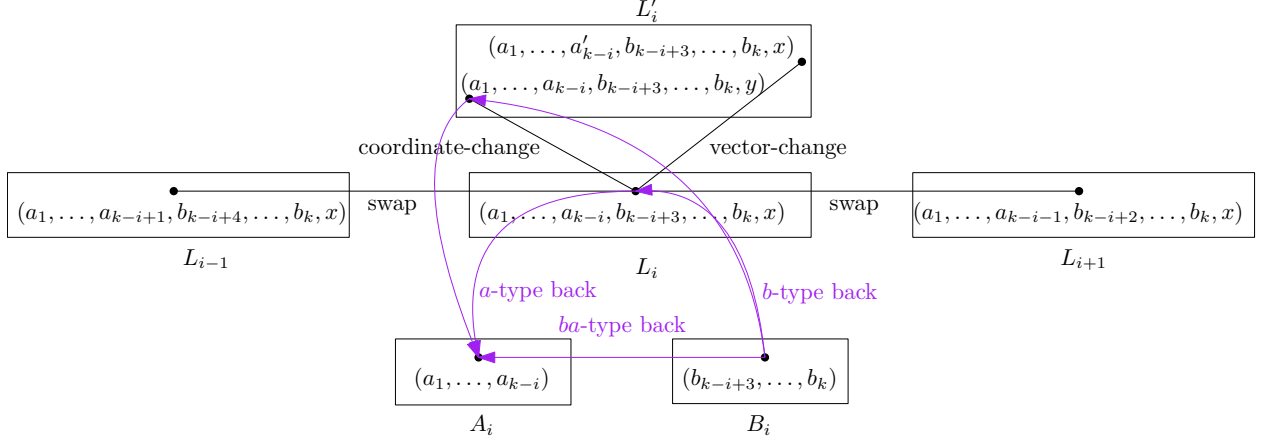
$L_i'$
$(a_1,\ldots,a_{k-i}',b_{k-i+3},\ldots,b_k,x)$
$(a_1,\ldots,a_{k-i},b_{k-i+3},\ldots,b_k,y)$

coordinate-change
vector-change

$(a_1,\ldots,a_{k-i+1},b_{k-i+4},\ldots,b_k,x)$
swap
$(a_1,\ldots,a_{k-i},b_{k-i+3},\ldots,b_k,x)$
swap
$(a_1,\ldots,a_{k-i-1},b_{k-i+2},\ldots,b_k,x)$

$L_{i-1}$
$L_i$
$L_{i+1}$

$a$-type back
$b$-type back
$ba$-type back

$(a_1,\ldots,a_{k-i})$
$(b_{k-i+3},\ldots,b_k)$

$A_i$
$B_i$